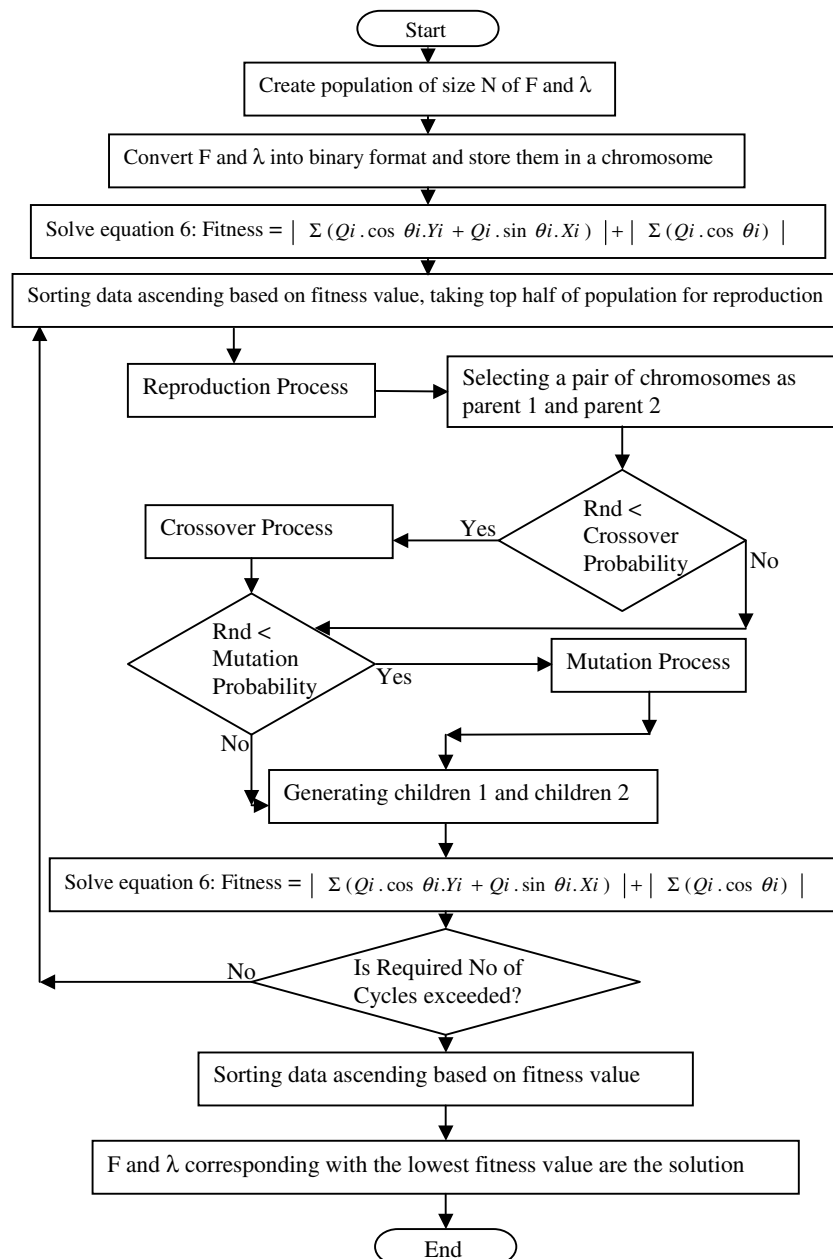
Start

Create population of size N of F and $\lambda$

Convert F and $\lambda$ into binary format and store them in a chromosome

Solve equation 6: Fitness = $\left| \Sigma (Qi . \cos \theta i . Yi + Qi . \sin \theta i . Xi) \right| + \left| \Sigma (Qi . \cos \theta i) \right|$

Sorting data ascending based on fitness value, taking top half of population for reproduction

Reproduction Process

Selecting a pair of chromosomes as parent 1 and parent 2

Rnd < Crossover Probability

Yes

No

Crossover Process

Rnd < Mutation Probability

Yes

Mutation Process

No

Generating children 1 and children 2

Solve equation 6: Fitness = $\left| \Sigma (Qi . \cos \theta i . Yi + Qi . \sin \theta i . Xi) \right| + \left| \Sigma (Qi . \cos \theta i) \right|$

No

Is Required No of Cycles exceeded?

Sorting data ascending based on fitness value

F and $\lambda$ corresponding with the lowest fitness value are the solution

End